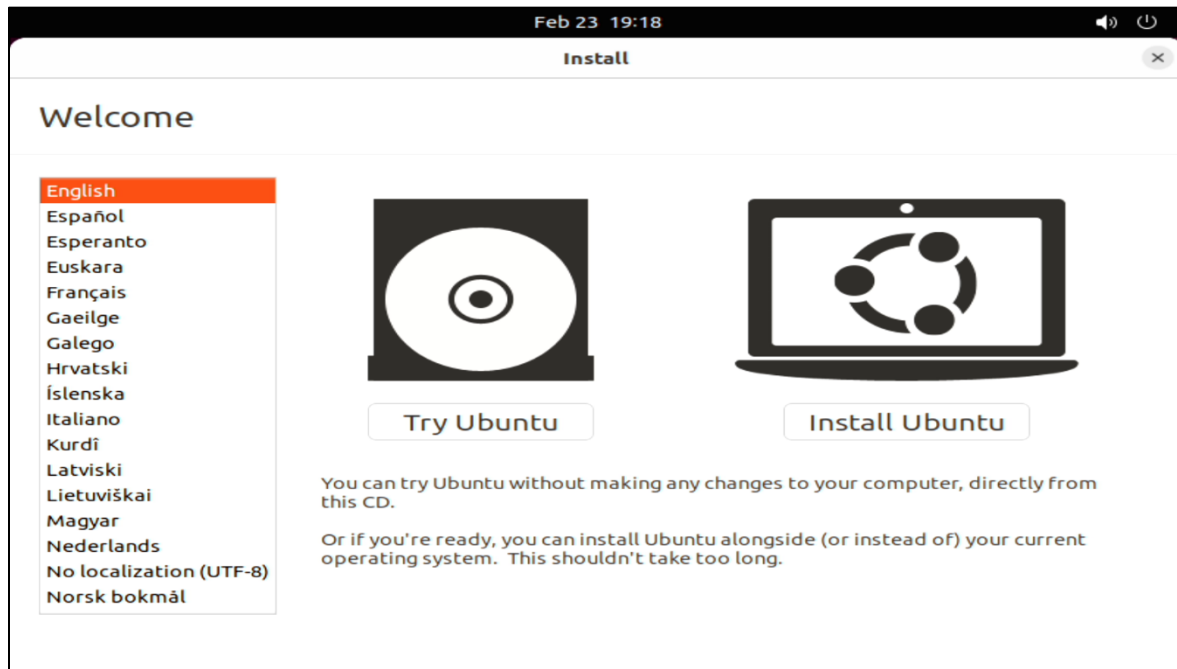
Feb 23 19:18

Install

Welcome

English
Español
Esperanto
Euskara
Français
Gaeilge
Galego
Hrvatski
Íslenska
Italiano
Kurdî
Latviski
Lietuviškai
Magyar
Nederlands
No localization (UTF-8)
Norsk bokmål

Try Ubuntu

Install Ubuntu

You can try Ubuntu without making any changes to your computer, directly from this CD.

Or if you're ready, you can install Ubuntu alongside (or instead of) your current operating system. This shouldn't take too long.